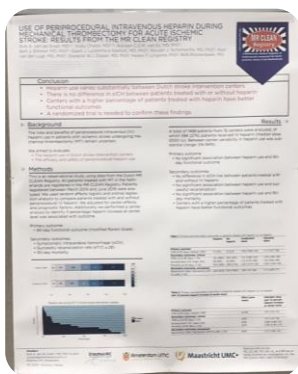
USE OF PERIPROCEDURAL INTRAVENOUS HEPARIN DURING MECHANICAL THROMBECTOMY FOR ACUTE ISCHEMIC STROKE: RESULTS FROM THE MR CLEAN REGISTRY

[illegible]

MR CLEAN Registry

Conclusion
• Heparin use varies substantially between Dutch stroke intervention centers
• There is no difference in sICH between patients treated with or without heparin
• Centers with a higher percentage of patients treated with heparin have better functional outcomes
• A randomized trial is needed to confirm these findings

Background
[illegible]

Methods
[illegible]

Results
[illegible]

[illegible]

Amsterdam UMC

Maastricht UMC+